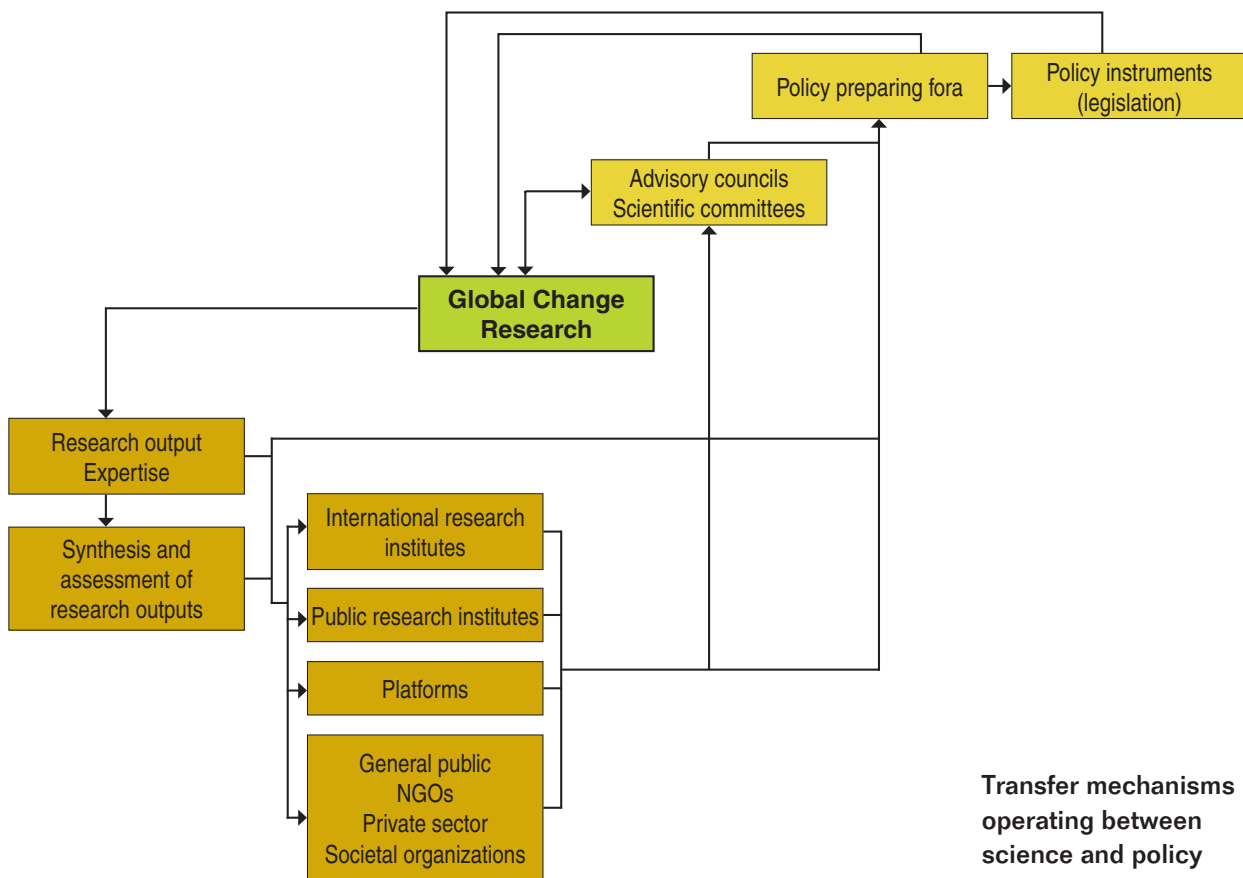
Policy preparing fora

Policy instruments (legislation)

Advisory councils
Scientific committees

Global Change Research

Research output
Expertise

Synthesis and assessment of research outputs

International research institutes

Public research institutes

Platforms

General public
NGOs
Private sector
Societal organizations

Transfer mechanisms operating between science and policy